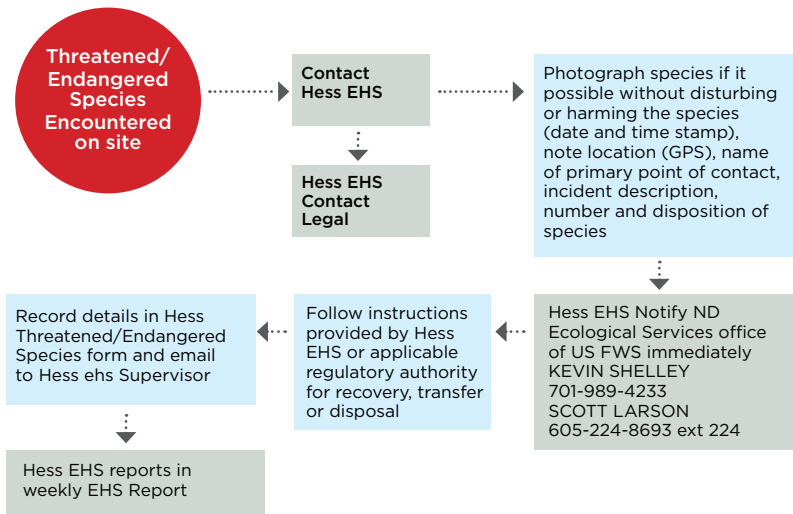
Threatened/ Endangered Species Encountered on site

Contact Hess EHS

Hess EHS Contact Legal

Photograph species if it possible without disturbing or harming the species (date and time stamp), note location (GPS), name of primary point of contact, incident description, number and disposition of species

Hess EHS Notify ND Ecological Services office of US FWS immediately
KEVIN SHELLEY
701-989-4233
SCOTT LARSON
605-224-8693 ext 224

Follow instructions provided by Hess EHS or applicable regulatory authority for recovery, transfer or disposal

Record details in Hess Threatened/Endangered Species form and email to Hess ehs Supervisor

Hess EHS reports in weekly EHS Report